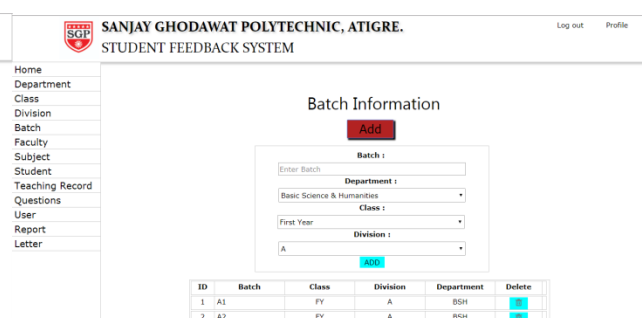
SGP
SANJAY GHODAWAT POLYTECHNIC, ATIGRE.
STUDENT FEEDBACK SYSTEM

Log out Profile

Home
Department
Class
Division
Batch
Faculty
Subject
Student
Teaching Record
Questions
User
Report
Letter

Batch Information

Add

Batch :
Enter Batch
Department :
Basic Science & Humanities
Class :
First Year
Division :
A
ADD

| ID | Batch | Class | Division | Department | Delete |
|---|---|---|---|---|---|
| 1 | A1 | FY | A | BSH | |
| 2 | A2 | FY | A | BSH | |